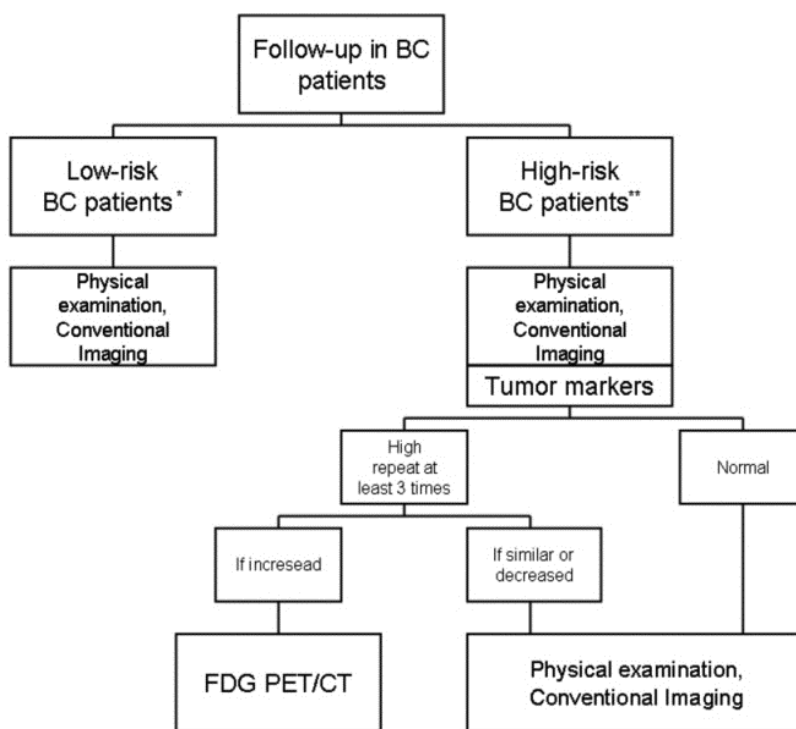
Follow-up in BC patients

Low-risk BC patients*

High-risk BC patients**

Physical examination, Conventional Imaging

Physical examination, Conventional Imaging

Tumor markers

High repeat at least 3 times

Normal

If incresead

If similar or decreased

FDG PET/CT

Physical examination, Conventional Imaging